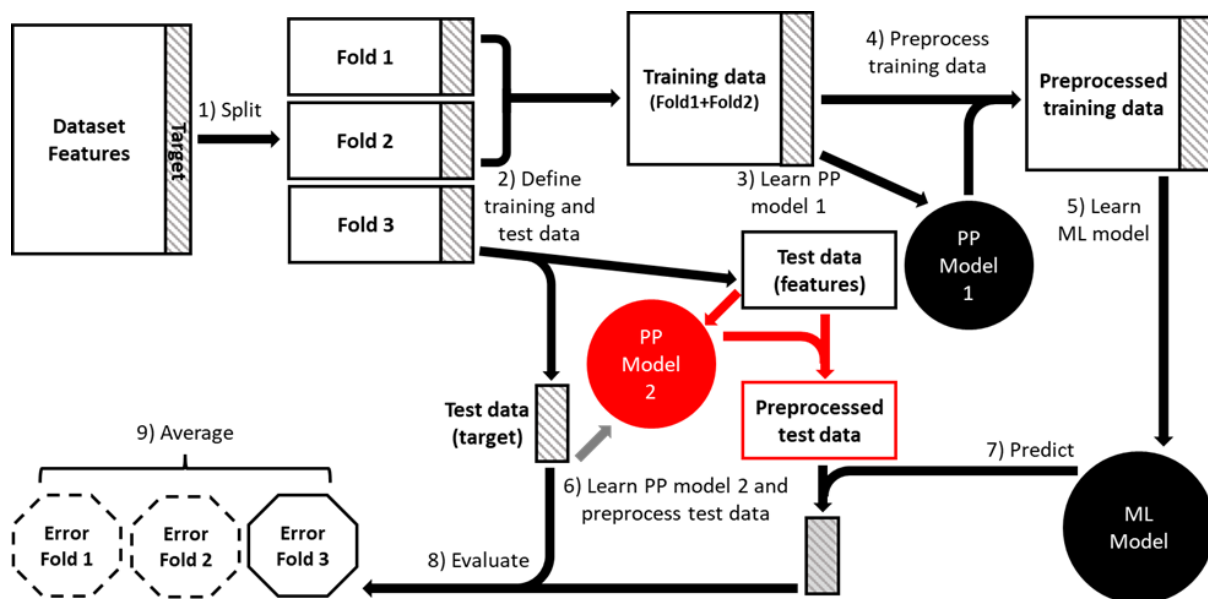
Dataset Features

Target

1) Split

Fold 1

Fold 2

Fold 3

2) Define training and test data

Training data (Fold1+Fold2)

3) Learn PP model 1

4) Preprocess training data

Preprocessed training data

PP Model 1

5) Learn ML model

Test data (features)

PP Model 2

Preprocessed test data

Test data (target)

6) Learn PP model 2 and preprocess test data

7) Predict

ML Model

8) Evaluate

9) Average

Error Fold 1

Error Fold 2

Error Fold 3